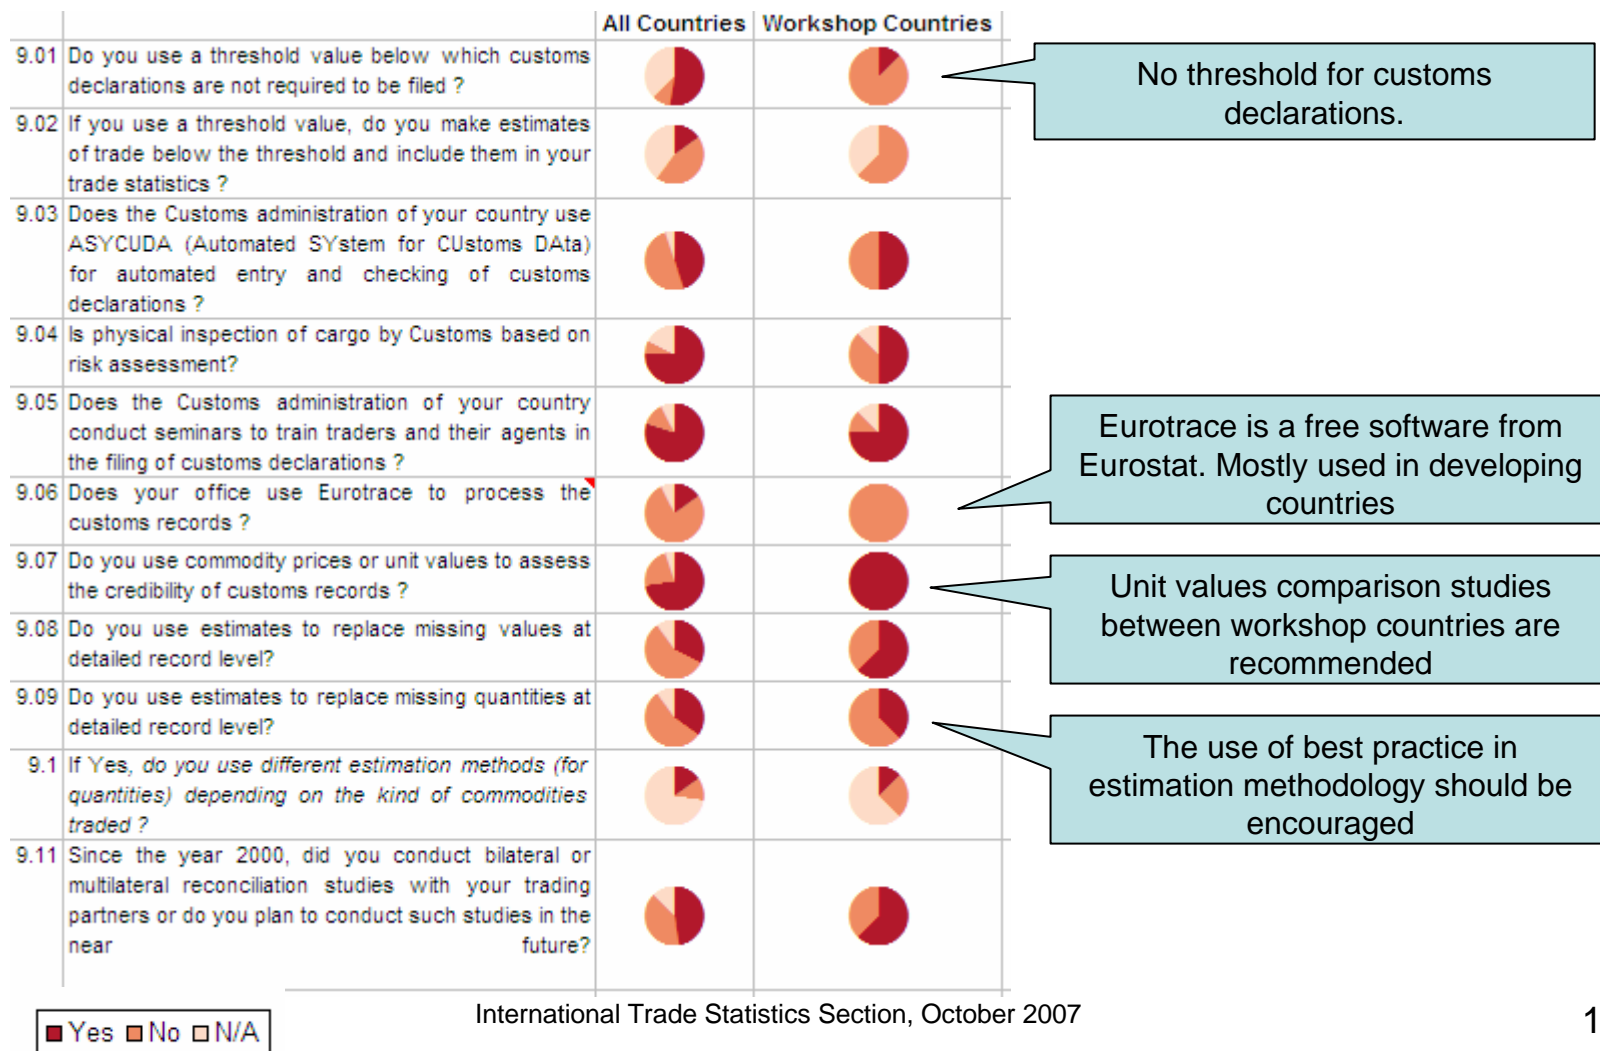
| | | All Countries | Workshop Countries |
|---|---|---|---|
| 9.01 | Do you use a threshold value below which customs declarations are not required to be filed ? | | |
| 9.02 | If you use a threshold value, do you make estimates of trade below the threshold and include them in your trade statistics ? | | |
| 9.03 | Does the Customs administration of your country use ASYCUDA (Automated SYstem for CUstoms DAta) for automated entry and checking of customs declarations ? | | |
| 9.04 | Is physical inspection of cargo by Customs based on risk assessment? | | |
| 9.05 | Does the Customs administration of your country conduct seminars to train traders and their agents in the filing of customs declarations ? | | |
| 9.06 | Does your office use Eurotrace to process the customs records ? | | |
| 9.07 | Do you use commodity prices or unit values to assess the credibility of customs records ? | | |
| 9.08 | Do you use estimates to replace missing values at detailed record level? | | |
| 9.09 | Do you use estimates to replace missing quantities at detailed record level? | | |
| 9.1 | If Yes, do you use different estimation methods (for quantities) depending on the kind of commodities traded ? | | |
| 9.11 | Since the year 2000, did you conduct bilateral or multilateral reconciliation studies with your trading partners or do you plan to conduct such studies in the near future? | | |

No threshold for customs declarations.

Eurotrace is a free software from Eurostat. Mostly used in developing countries

Unit values comparison studies between workshop countries are recommended

The use of best practice in estimation methodology should be encouraged

Yes No N/A

International Trade Statistics Section, October 2007

1